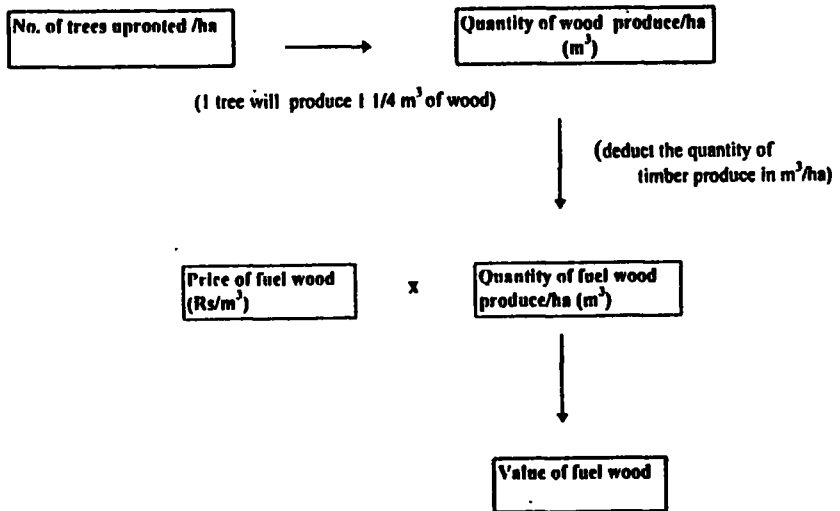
No. of trees uprooted /ha

Quantity of wood produce/ha ($m^3$)

(1 tree will produce 1 1/4 $m^3$ of wood)

(deduct the quantity of timber produce in $m^3$/ha)

Price of fuel wood (Rs/$m^3$)

x

Quantity of fuel wood produce/ha ($m^3$)

Value of fuel wood